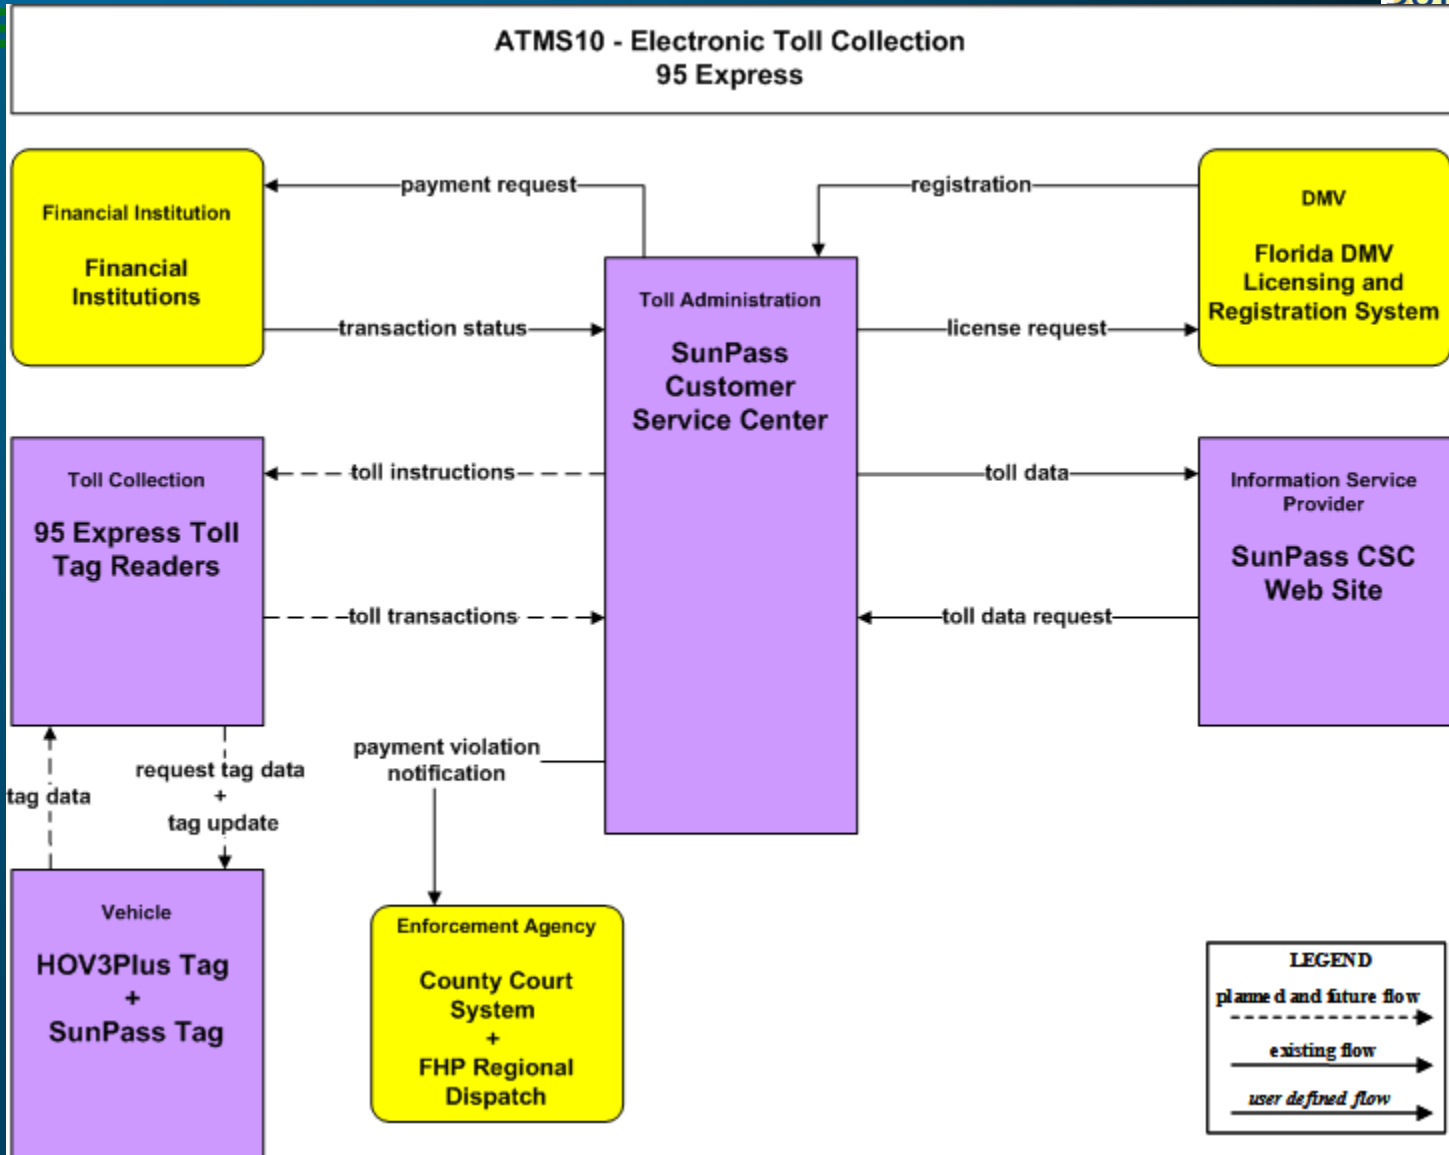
ATMS10 - Electronic Toll Collection
95 Express

Financial Institution

Financial Institutions

payment request

transaction status

registration

license request

DMV

Florida DMV Licensing and Registration System

Toll Administration

SunPass Customer Service Center

Toll Collection

95 Express Toll Tag Readers

toll instructions

toll transactions

toll data

toll data request

Information Service Provider

SunPass CSC Web Site

tag data

request tag data + tag update

payment violation notification

Vehicle

HOV3Plus Tag + SunPass Tag

Enforcement Agency

County Court System + FHP Regional Dispatch

LEGEND
planned and future flow
existing flow
user defined flow